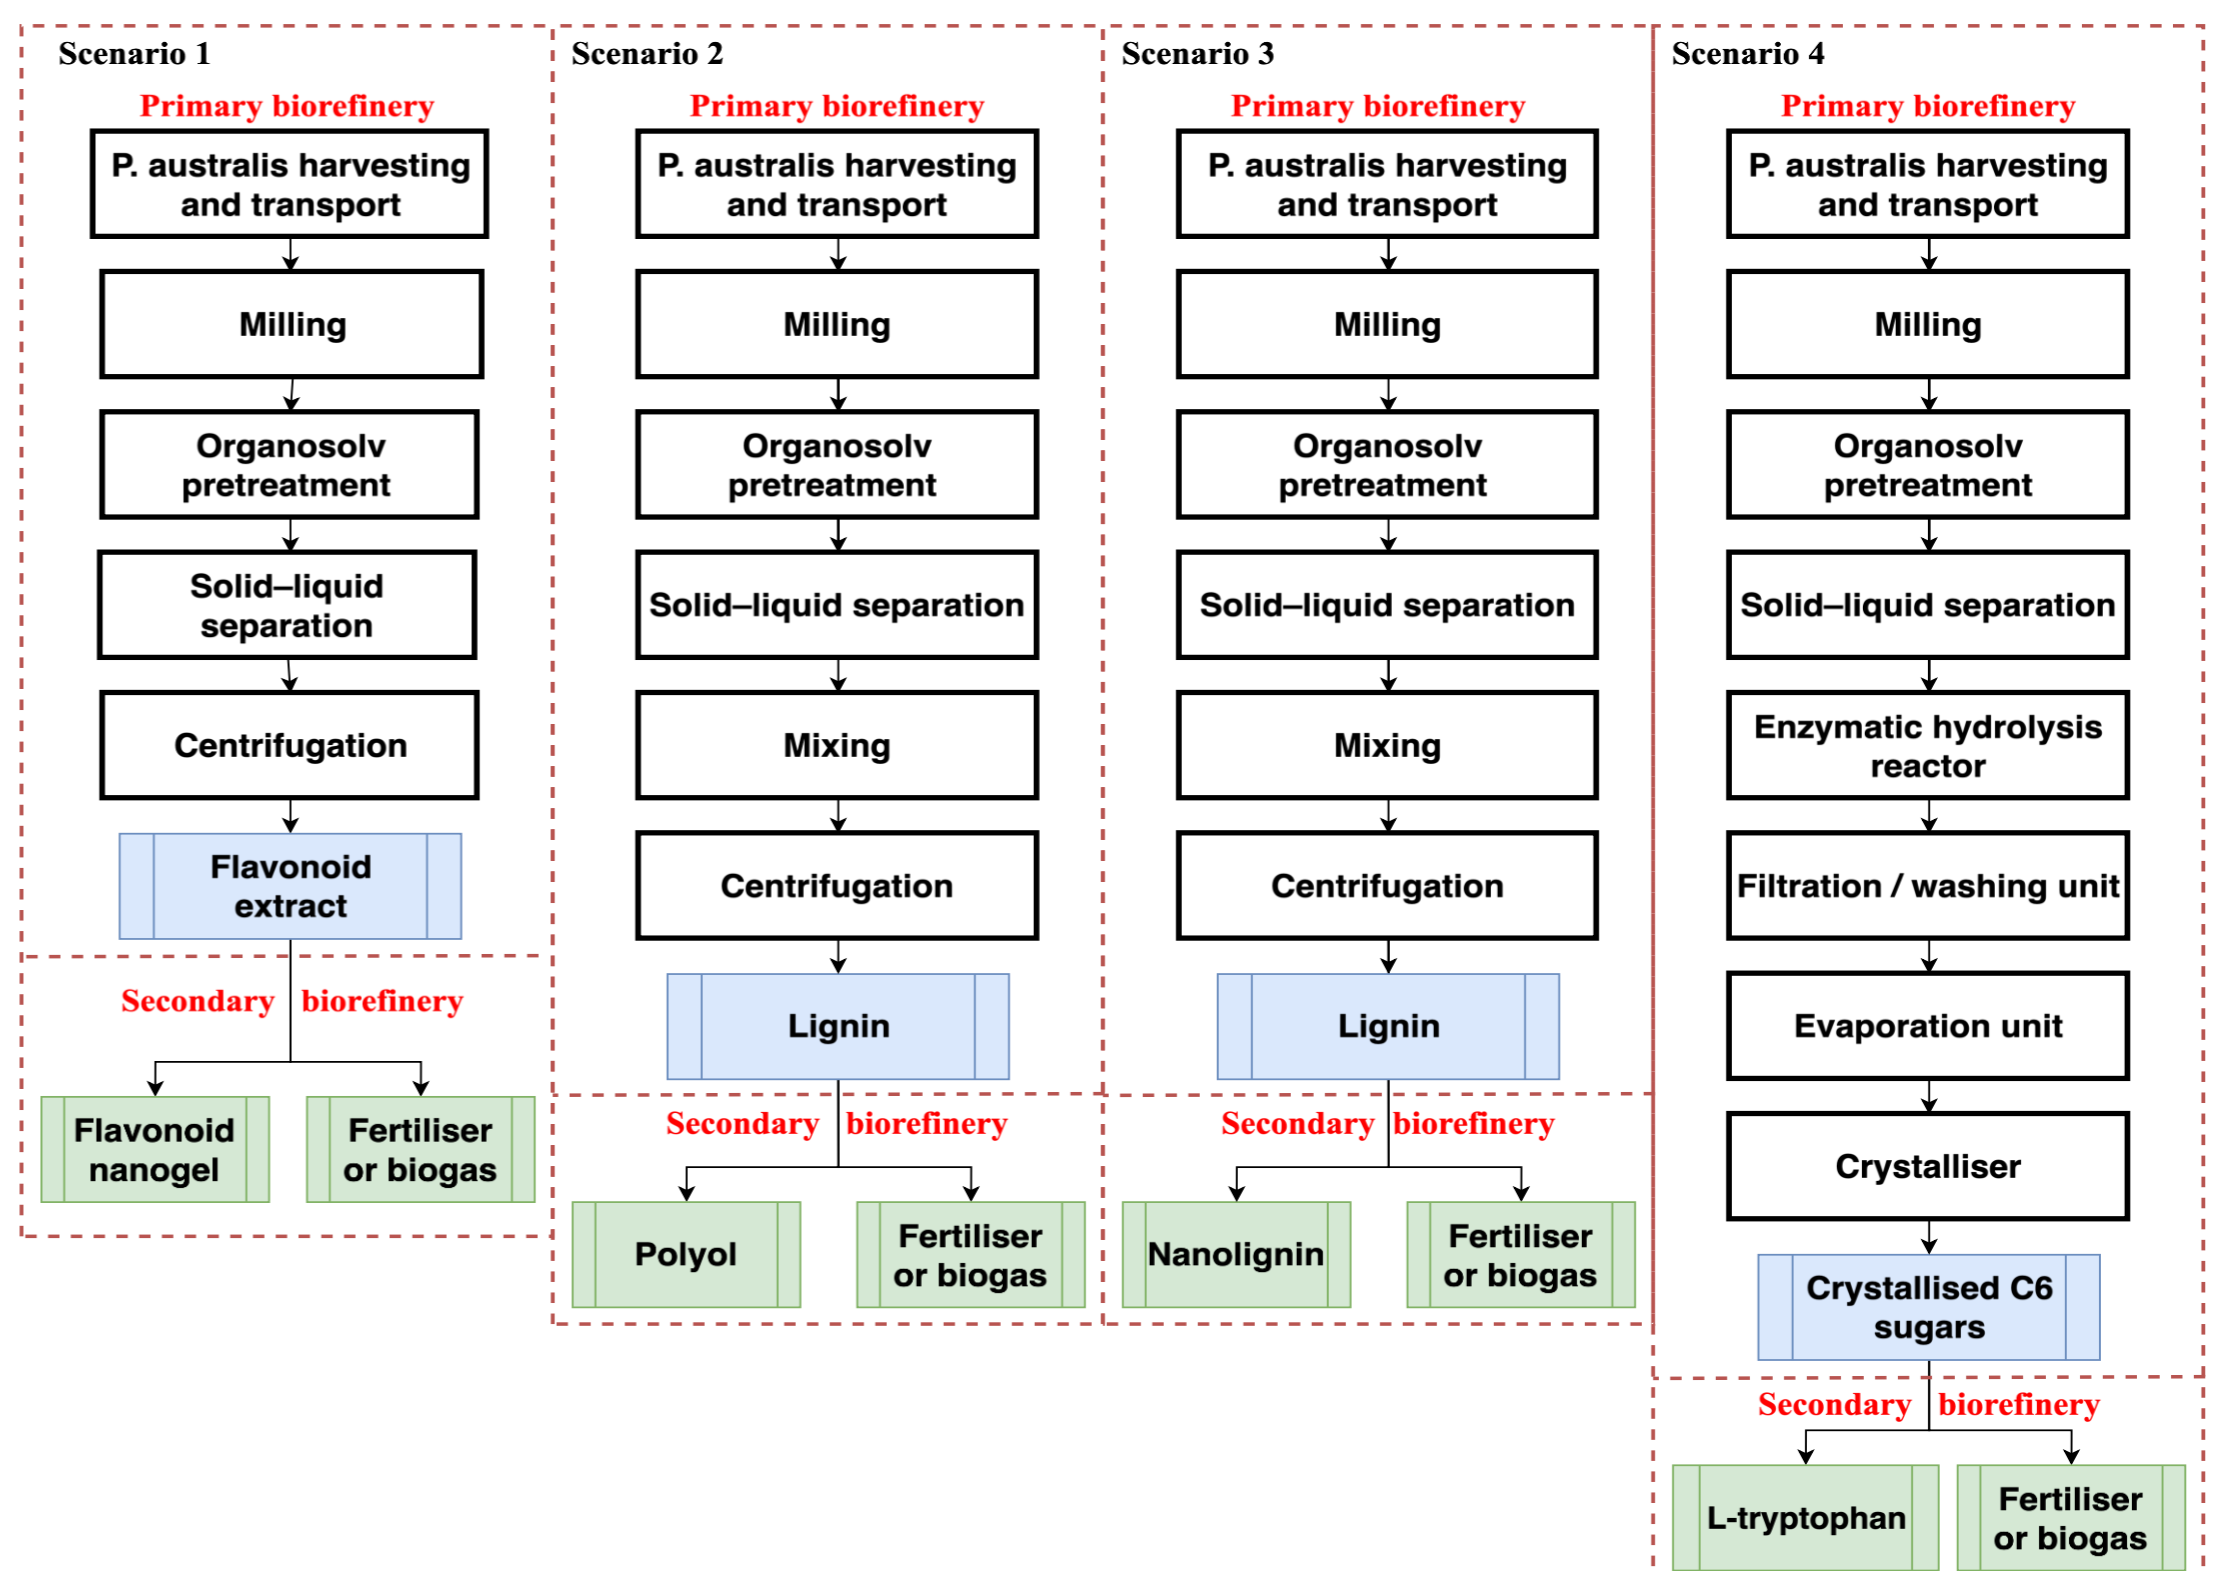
Scenario 1

Primary biorefinery

P. australis harvesting and transport

Milling

Organosolv pretreatment

Solid–liquid separation

Centrifugation

Flavonoid extract

Secondary biorefinery

Flavonoid nanogel

Fertiliser or biogas

Scenario 2

Primary biorefinery

P. australis harvesting and transport

Milling

Organosolv pretreatment

Solid–liquid separation

Mixing

Centrifugation

Lignin

Secondary biorefinery

Polyol

Fertiliser or biogas

Scenario 3

Primary biorefinery

P. australis harvesting and transport

Milling

Organosolv pretreatment

Solid–liquid separation

Mixing

Centrifugation

Lignin

Secondary biorefinery

Nanolignin

Fertiliser or biogas

Scenario 4

Primary biorefinery

P. australis harvesting and transport

Milling

Organosolv pretreatment

Solid–liquid separation

Enzymatic hydrolysis reactor

Filtration / washing unit

Evaporation unit

Crystalliser

Crystallised C6 sugars

Secondary biorefinery

L-tryptophan

Fertiliser or biogas